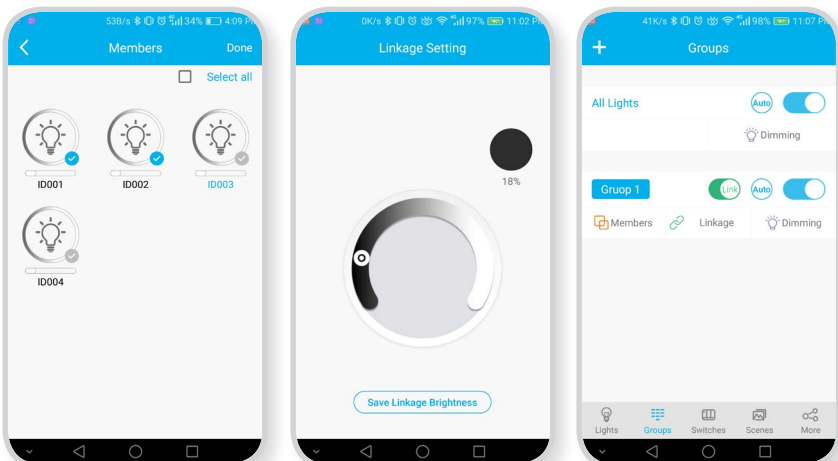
53B/s 34% 4:09 P

Members

Done

Select all

ID001

ID002

ID003

ID004

0K/s 97% 11:02 P

Linkage Setting

18%

Save Linkage Brightness

41K/s 98% 11:07 P

Groups

All Lights

Auto

Dimming

Group 1

Link

Auto

Members

Linkage

Dimming

Lights

Groups

Switches

Scenes

More